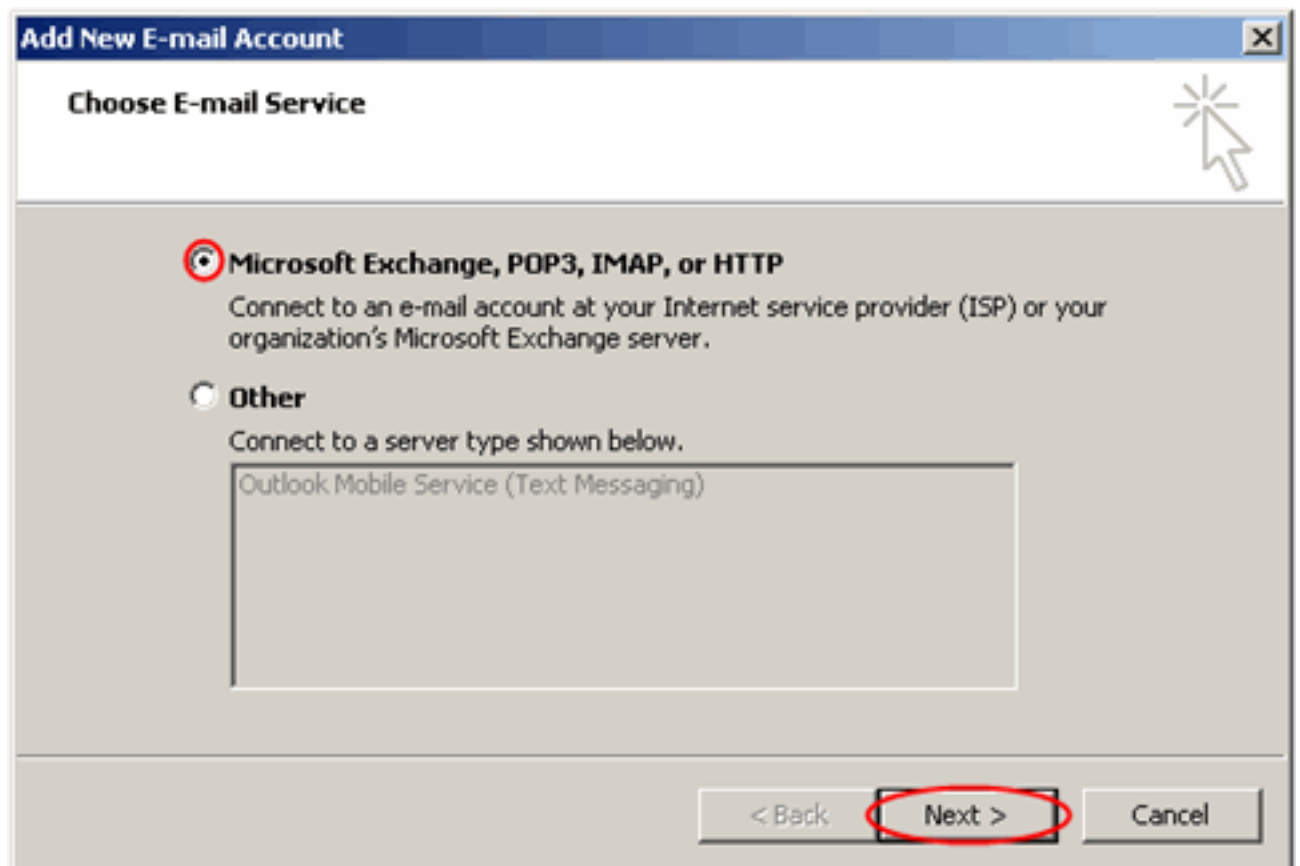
Add New E-mail Account

Choose E-mail Service

Microsoft Exchange, POP3, IMAP, or HTTP

Connect to an e-mail account at your Internet service provider (ISP) or your organization's Microsoft Exchange server.

Other

Connect to a server type shown below.

Outlook Mobile Service (Text Messaging)

< Back

Next >

Cancel